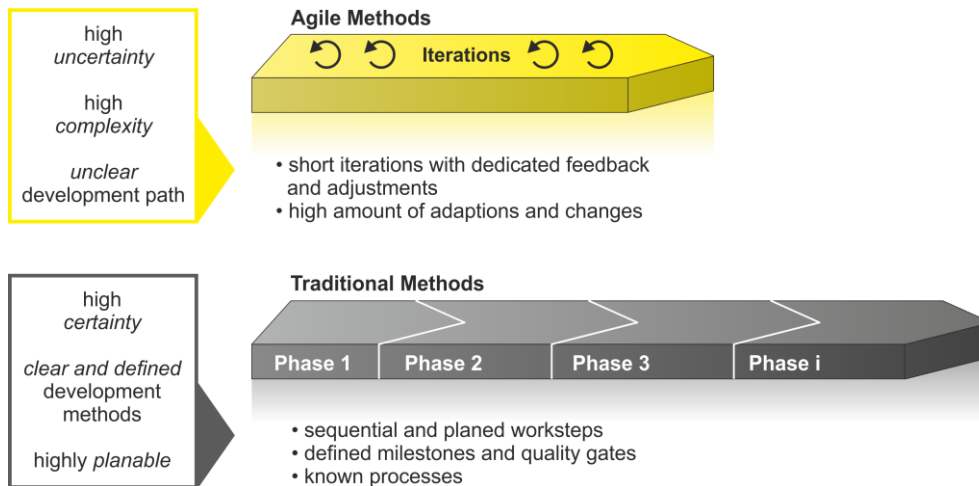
high
uncertainty

high
complexity

unclear
development path

Agile Methods

Iterations

• short iterations with dedicated feedback and adjustments
• high amount of adaptions and changes

high
certainty

clear and defined
development
methods

highly planable

Traditional Methods

Phase 1

Phase 2

Phase 3

Phase i

• sequential and planed worksteps
• defined milestones and quality gates
• known processes